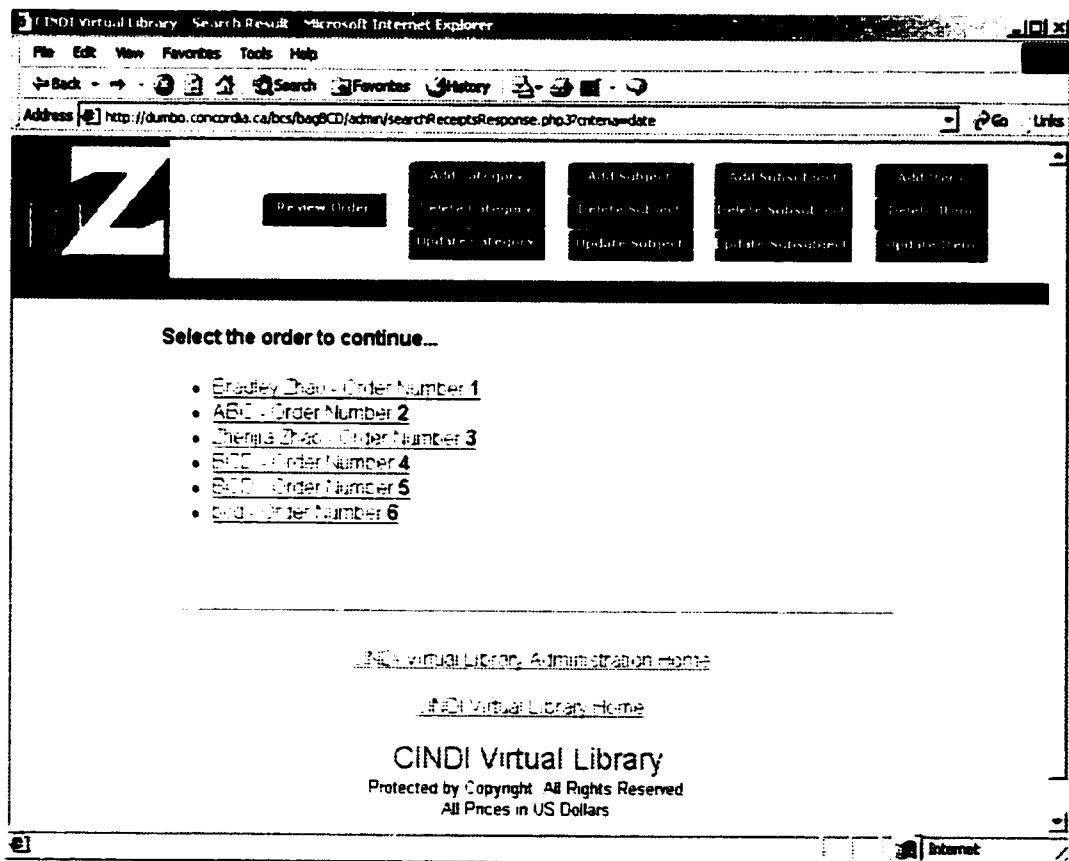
CINDI Virtual Library Search Result Microsoft Internet Explorer

File Edit View Favorites Tools Help

Back Search Favorites History

Address http://dumbo.concordia.ca/bcs/bagBCD/admin/searchReceiptsResponse.php3?criteria=date

Go Links

Review Order

Add Category
Delete Category
Update Category

Add Subject
Delete Subject
Update Subject

Add Subsubject
Delete Subsubject
Update Subsubject

Add Item
Delete Item
Update Item

Select the order to continue...

- Bradley Zhao - Order Number 1
- ABC - Order Number 2
- Chengia Zhao - Order Number 3
- BCD - Order Number 4
- BCD - Order Number 5
- bcd - Order Number 6

CINDI Virtual Library Administration Home

CINDI Virtual Library Home

CINDI Virtual Library

Protected by Copyright All Rights Reserved
All Prices in US Dollars

Internet